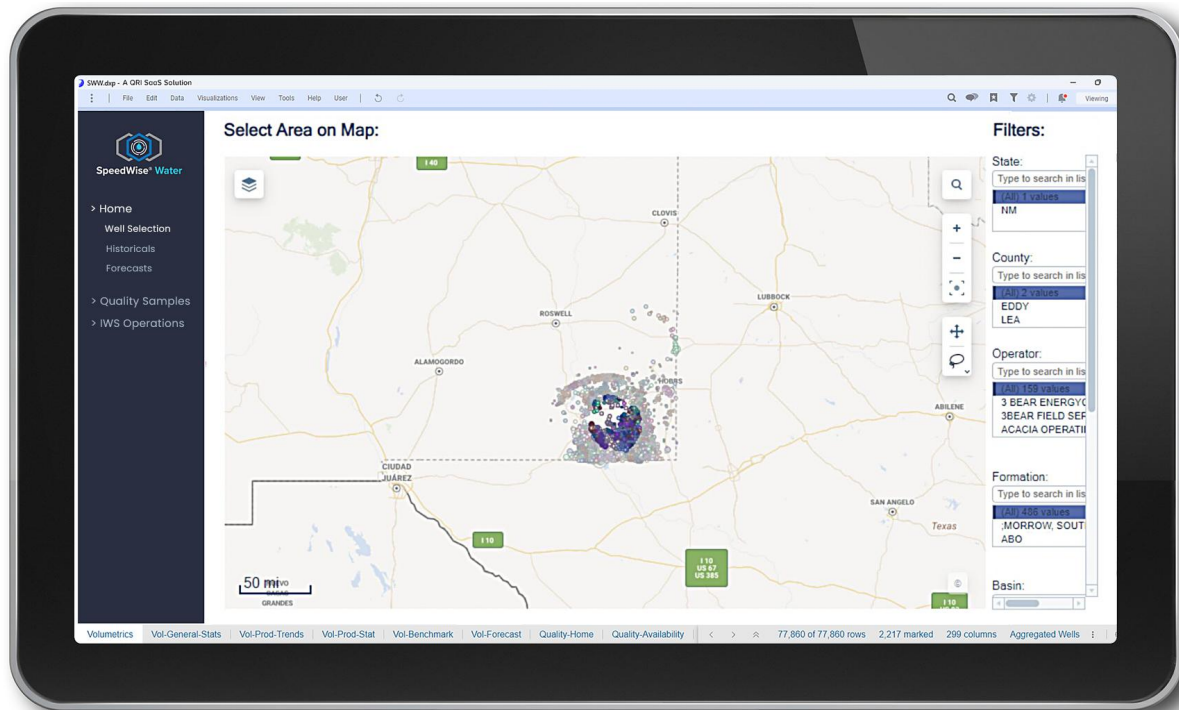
SWW.dxp - A QRI SaaS Solution

File Edit Data Visualizations View Tools Help User

Viewing

SpeedWise® Water

> Home
Well Selection
Historicals
Forecasts

> Quality Samples
> IWS Operations

Select Area on Map:

I 40
CLOVIS
LUBBOCK
ROSWELL
ALAMOGORDO
HOBBS
ABILENE
CIUDAD JUÁREZ
SAN ANGELO
Texas
I 10
I 10 US 67 US 385
I 10
50 mi
GRANDES

Filters:

State:
Type to search in lis
(All) 1 values
NM

County:
Type to search in lis
(All) 2 values
EDDY
LEA

Operator:
Type to search in lis
(All) 159 values
3 BEAR ENERGY
3BEAR FIELD SER
ACACIA OPERATI

Formation:
Type to search in lis
(All) 466 values
;MORROW, SOUT
ABO

Basin:

Volumetrics Vol-General-Stats Vol-Prod-Trends Vol-Prod-Stat Vol-Benchmark Vol-Forecast Quality-Home Quality-Availability 77,860 of 77,860 rows 2,217 marked 299 columns Aggregated Wells